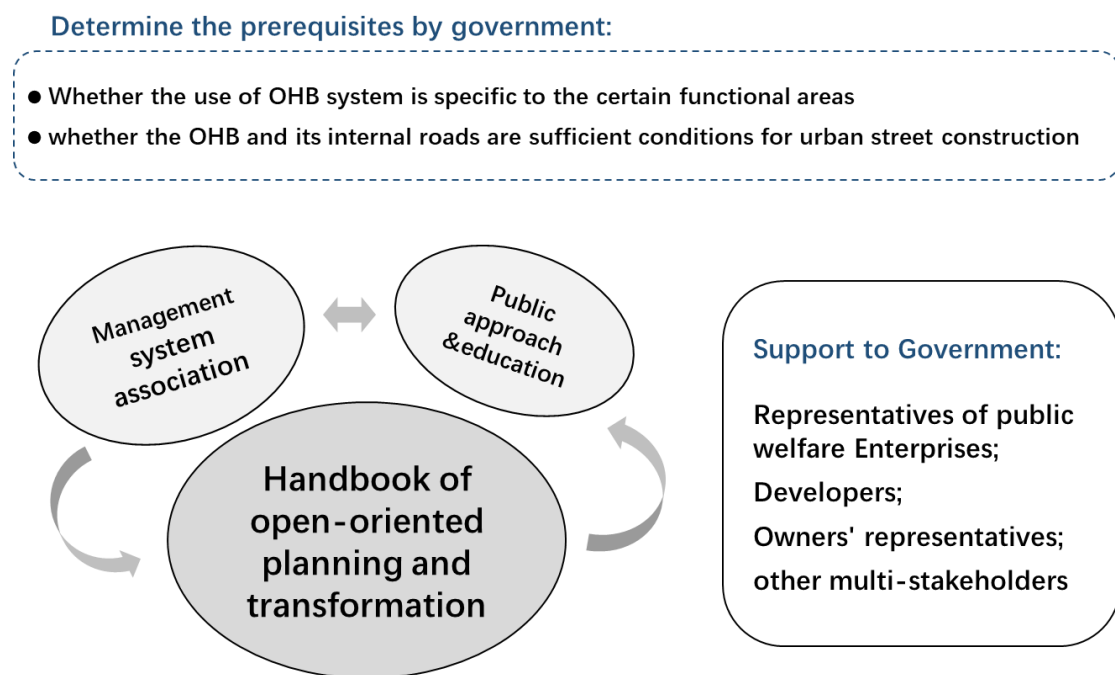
Determine the prerequisites by government:

● Whether the use of OHB system is specific to the certain functional areas

● whether the OHB and its internal roads are sufficient conditions for urban street construction

Management system association

Public approach &education

Handbook of open-oriented planning and transformation

Support to Government:

Representatives of public welfare Enterprises;

Developers;

Owners' representatives;

other multi-stakeholders